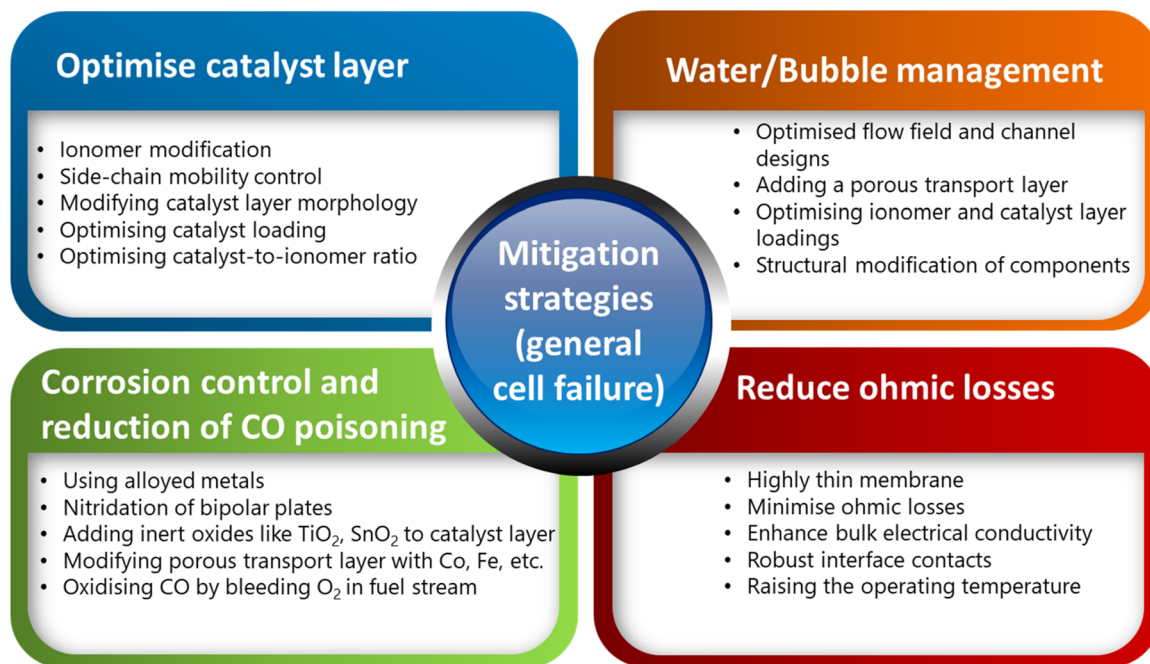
Optimise catalyst layer

- Ionomer modification
- Side-chain mobility control
- Modifying catalyst layer morphology
- Optimising catalyst loading
- Optimising catalyst-to-ionomer ratio

Water/Bubble management

- Optimised flow field and channel designs
- Adding a porous transport layer
- Optimising ionomer and catalyst layer loadings
- Structural modification of components

Mitigation strategies (general cell failure)

Corrosion control and reduction of CO poisoning

- Using alloyed metals
- Nitridation of bipolar plates
- Adding inert oxides like $TiO_2$, $SnO_2$ to catalyst layer
- Modifying porous transport layer with Co, Fe, etc.
- Oxidising CO by bleeding $O_2$ in fuel stream

Reduce ohmic losses

- Highly thin membrane
- Minimise ohmic losses
- Enhance bulk electrical conductivity
- Robust interface contacts
- Raising the operating temperature